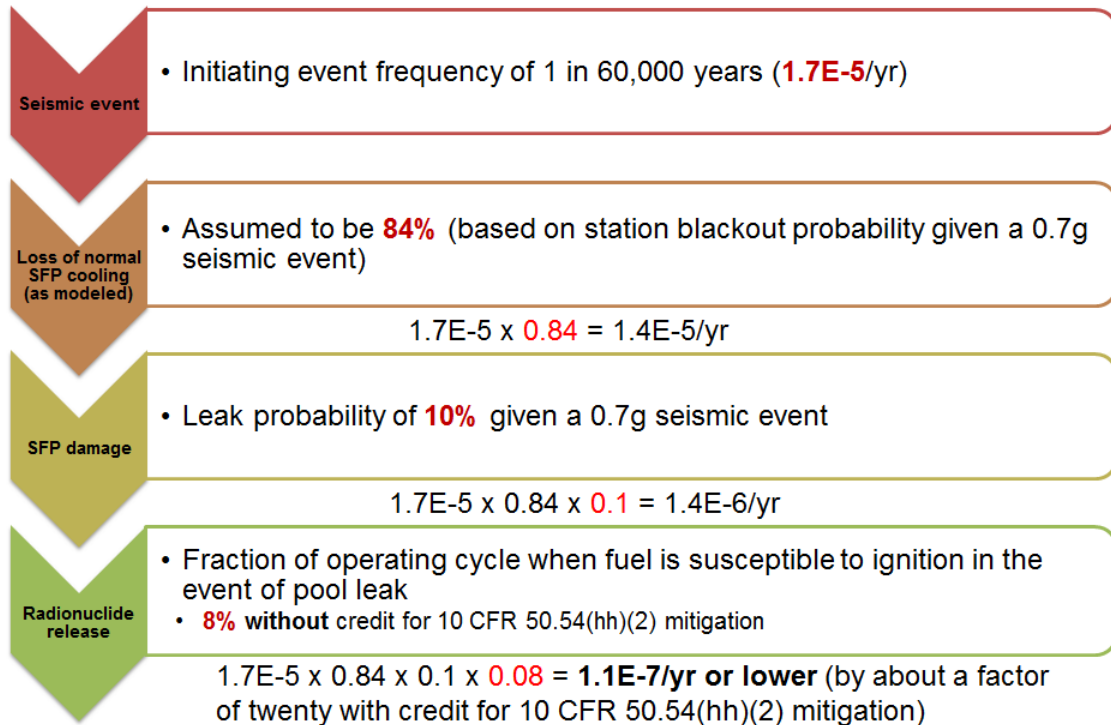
Seismic event

• Initiating event frequency of 1 in 60,000 years (1.7E-5/yr)

Loss of normal SFP cooling (as modeled)

• Assumed to be 84% (based on station blackout probability given a 0.7g seismic event)

1.7E-5 x 0.84 = 1.4E-5/yr

SFP damage

• Leak probability of 10% given a 0.7g seismic event

1.7E-5 x 0.84 x 0.1 = 1.4E-6/yr

Radionuclide release

• Fraction of operating cycle when fuel is susceptible to ignition in the event of pool leak
• 8% without credit for 10 CFR 50.54(hh)(2) mitigation

1.7E-5 x 0.84 x 0.1 x 0.08 = 1.1E-7/yr or lower (by about a factor of twenty with credit for 10 CFR 50.54(hh)(2) mitigation)